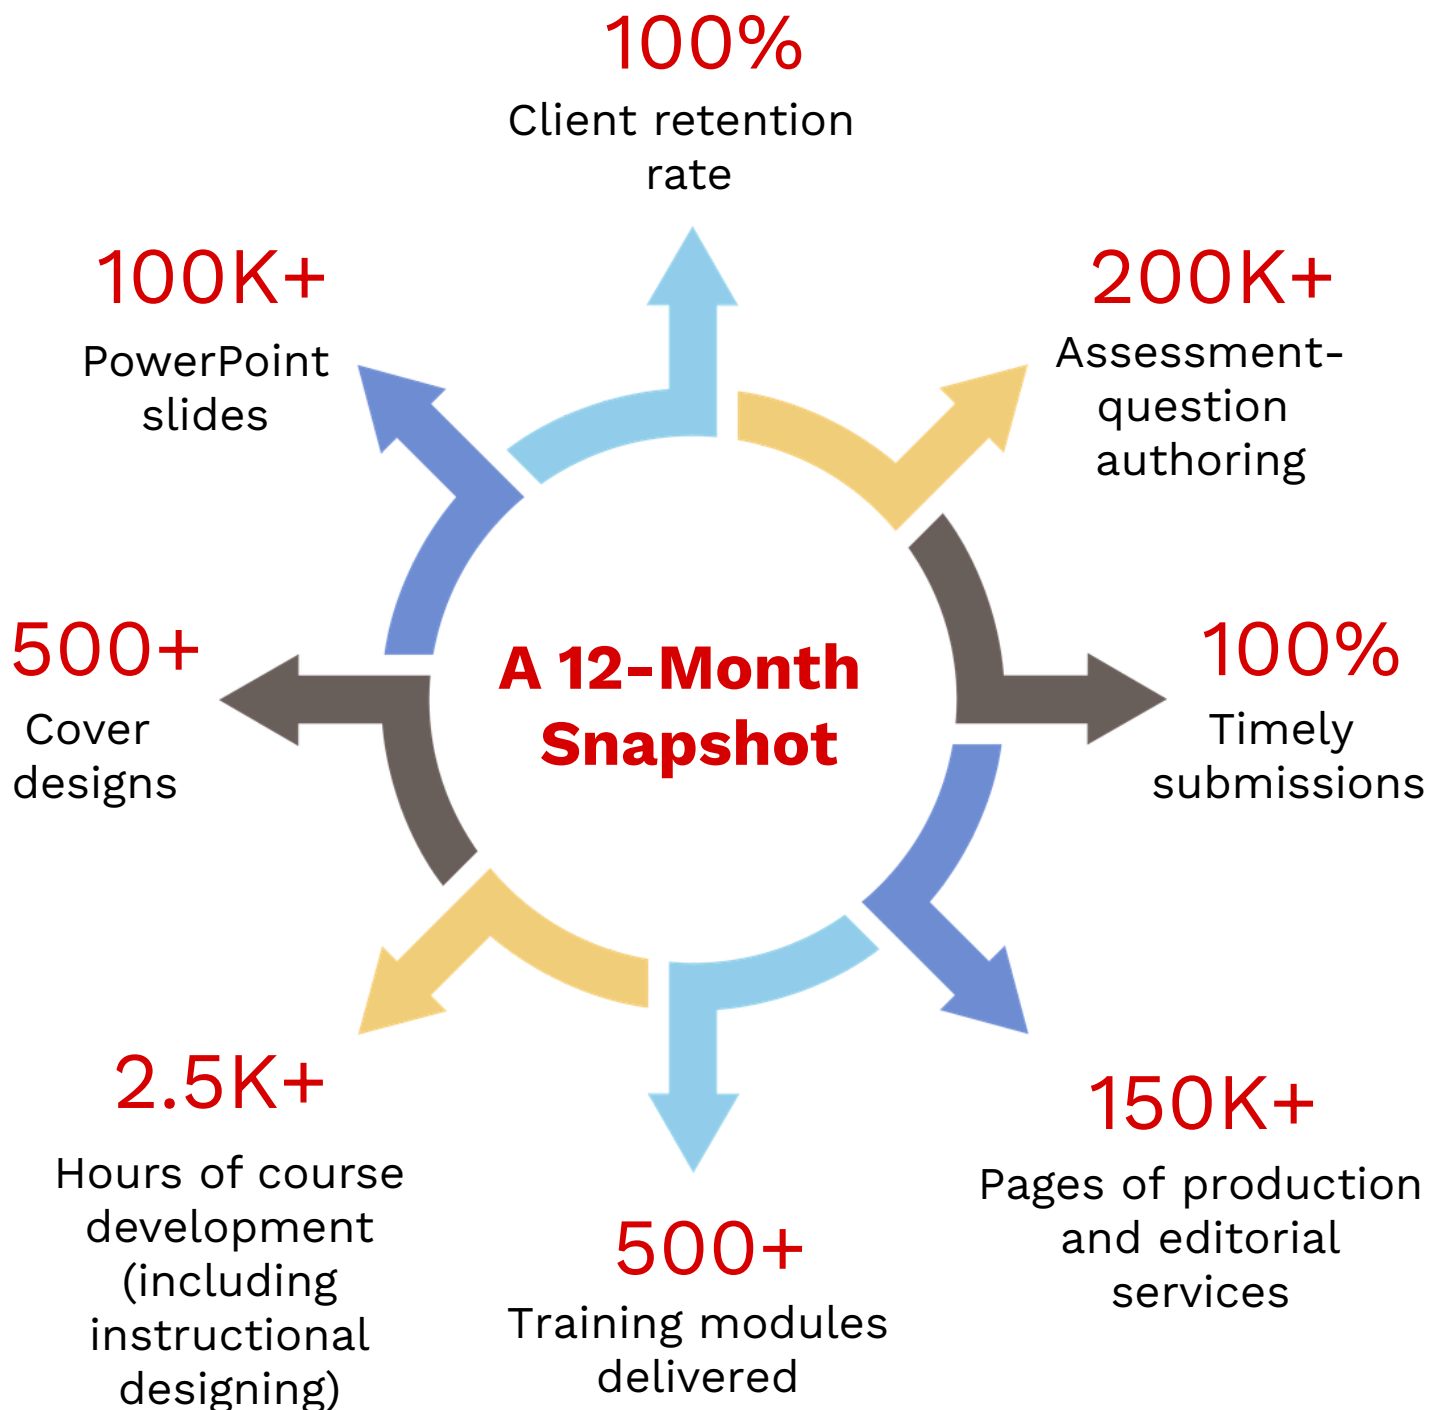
A 12-Month Snapshot

100%
Client retention rate

200K+
Assessment-question authoring

100%
Timely submissions

150K+
Pages of production and editorial services

500+
Training modules delivered

2.5K+
Hours of course development (including instructional designing)

500+
Cover designs

100K+
PowerPoint slides